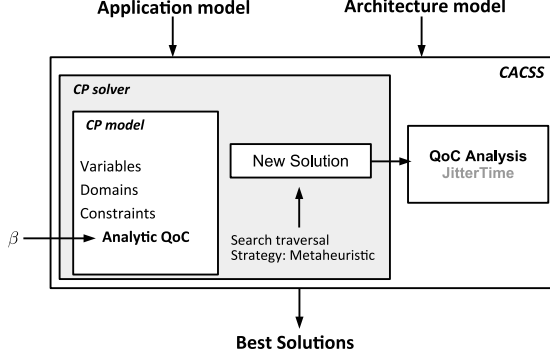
Application model

Architecture model

CACSS

CP solver

CP model

Variables
Domains
Constraints

$\beta$

Analytic QoC

New Solution

Search traversal
Strategy: Metaheuristic

QoC Analysis
JitterTime

Best Solutions